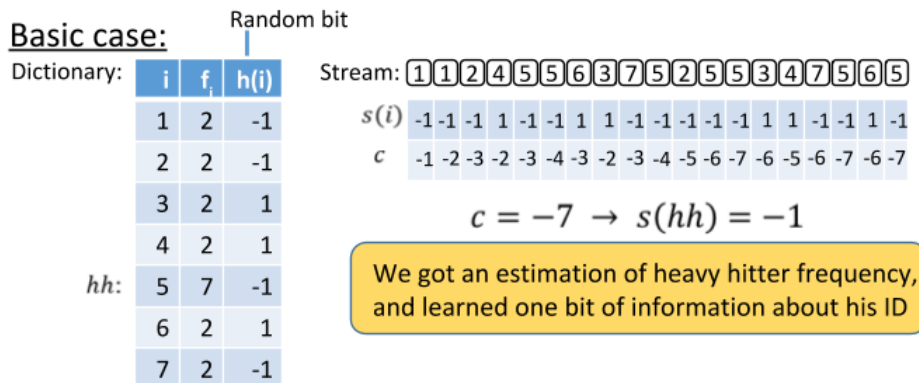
Basic case:

Random bit

Dictionary:

| i | $f_i$ | h(i) |
|---|---|---|
| 1 | 2 | -1 |
| 2 | 2 | -1 |
| 3 | 2 | 1 |
| 4 | 2 | 1 |
| 5 | 7 | -1 |
| 6 | 2 | 1 |
| 7 | 2 | -1 |

$hh$:

Stream: 1 1 2 4 5 5 6 3 7 5 2 5 5 3 4 7 5 6 5

| $s(i)$ | -1 | -1 | -1 | 1 | -1 | -1 | 1 | 1 | -1 | -1 | -1 | -1 | -1 | 1 | 1 | -1 | -1 | 1 | -1 |
|---|---|---|---|---|---|---|---|---|---|---|---|---|---|---|---|---|---|---|---|
| $c$ | -1 | -2 | -3 | -2 | -3 | -4 | -3 | -2 | -3 | -4 | -5 | -6 | -7 | -6 | -5 | -6 | -7 | -6 | -7 |

$c = -7 \rightarrow s(hh) = -1$

We got an estimation of heavy hitter frequency, and learned one bit of information about his ID